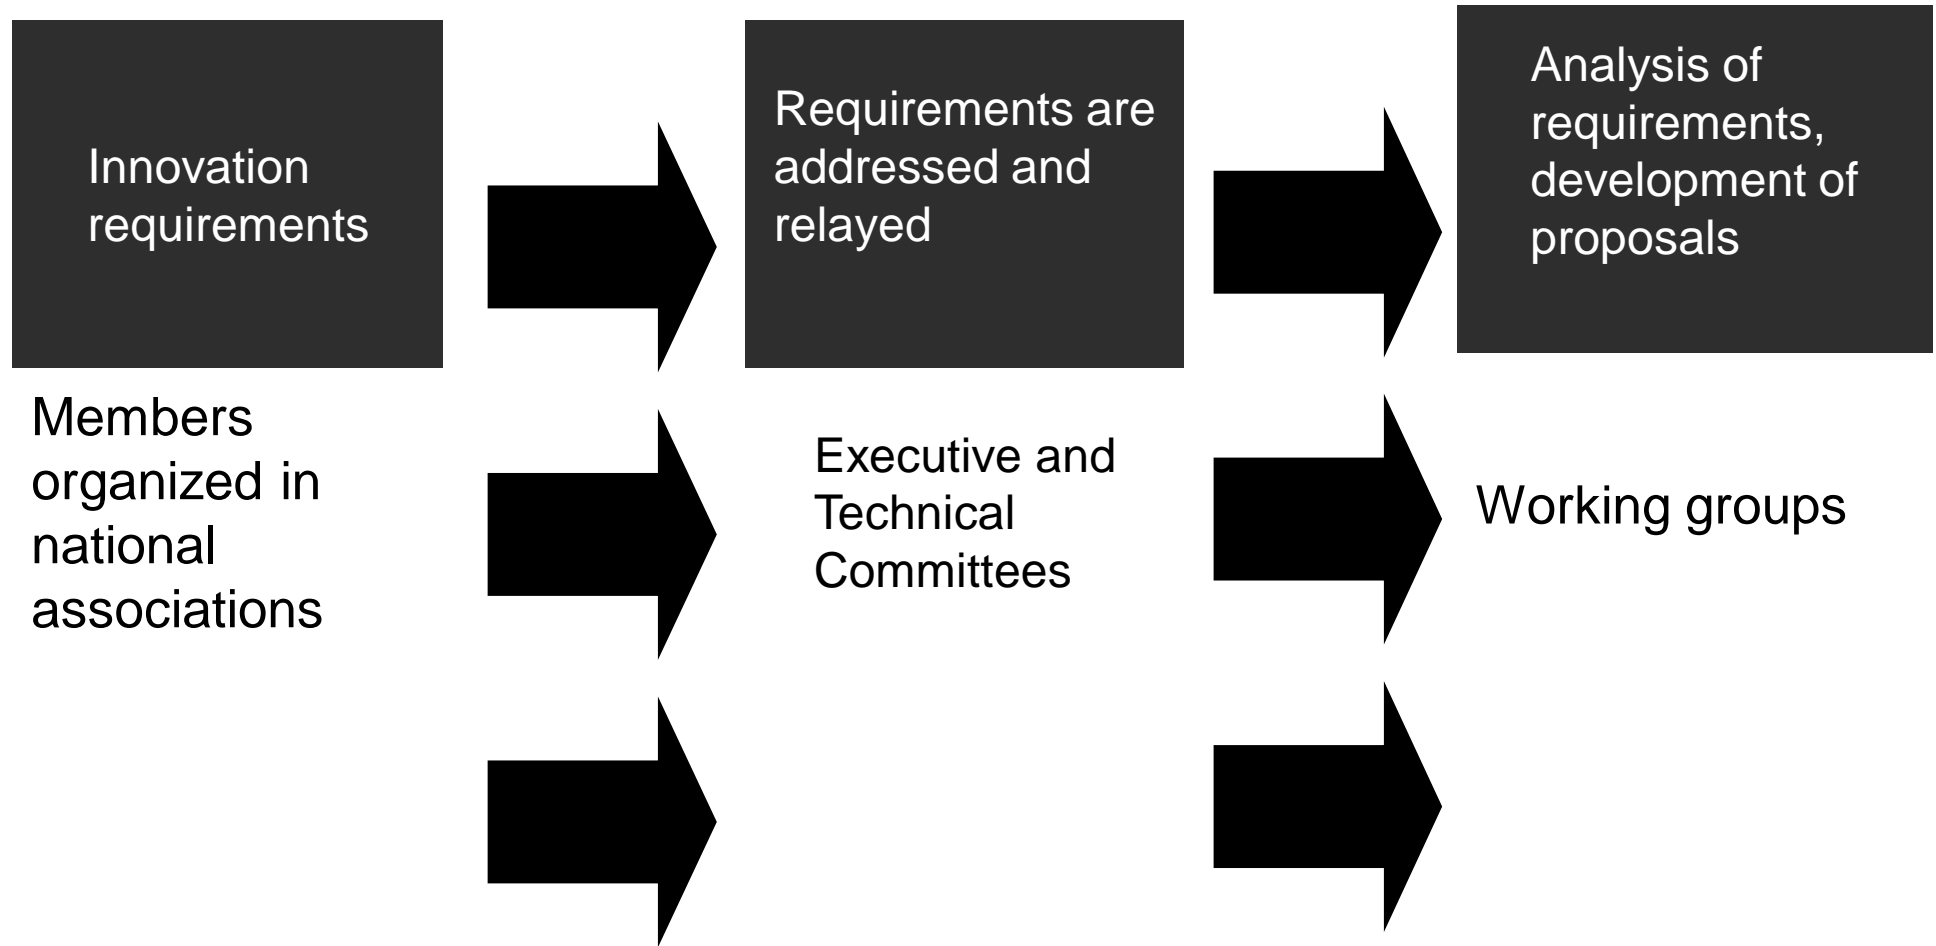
Innovation requirements

Requirements are addressed and relayed

Analysis of requirements, development of proposals

Members organized in national associations

Executive and Technical Committees

Working groups